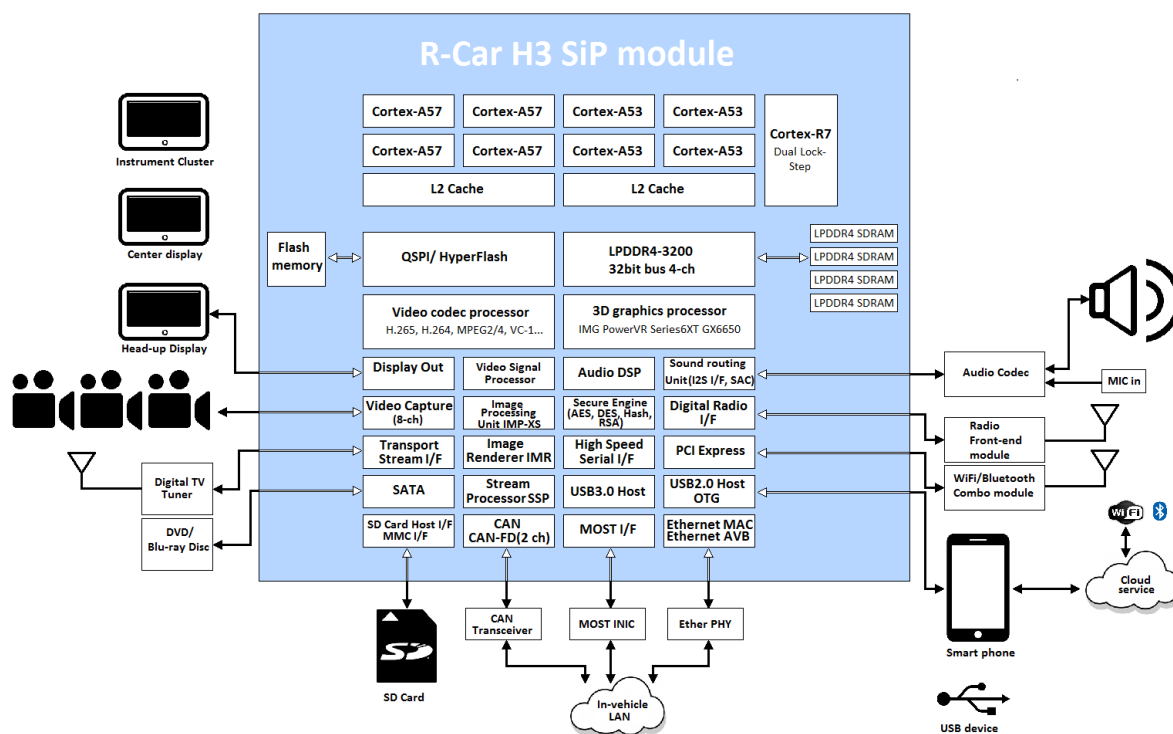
R-Car H3 SiP module

Cortex-A57
Cortex-A57
Cortex-A53
Cortex-A53
Cortex-A57
Cortex-A57
Cortex-A53
Cortex-A53
L2 Cache
L2 Cache
Cortex-R7
Dual Lock-Step

Instrument Cluster
Center display
Head-up Display

Flash memory
QSPI/ HyperFlash
LPDDR4-3200
32bit bus 4-ch
LPDDR4 SDRAM
LPDDR4 SDRAM
LPDDR4 SDRAM
LPDDR4 SDRAM

Video codec processor
H.265, H.264, MPEG2/4, VC-1...
3D graphics processor
IMG PowerVR Series6XT GX6650

Display Out
Video Signal Processor
Audio DSP
Sound routing Unit(I2S I/F, SAC)
Audio Codec
MIC in

Video Capture (8-ch)
Image Processing Unit IMP-XS
Secure Engine (AES, DES, Hash, RSA)
Digital Radio I/F
Radio Front-end module

Transport Stream I/F
Image Renderer IMR
High Speed Serial I/F
PCI Express
WiFi/Bluetooth Combo module

Digital TV Tuner
SATA
Stream Processor SSP
USB3.0 Host
USB2.0 Host OTG

DVD/ Blu-ray Disc
SD Card Host I/F MMC I/F
CAN CAN-FD(2 ch)
MOST I/F
Ethernet MAC Ethernet AVB

SD Card
CAN Transceiver
MOST INIC
Ether PHY
In-vehicle LAN
Smart phone
Cloud service
USB device